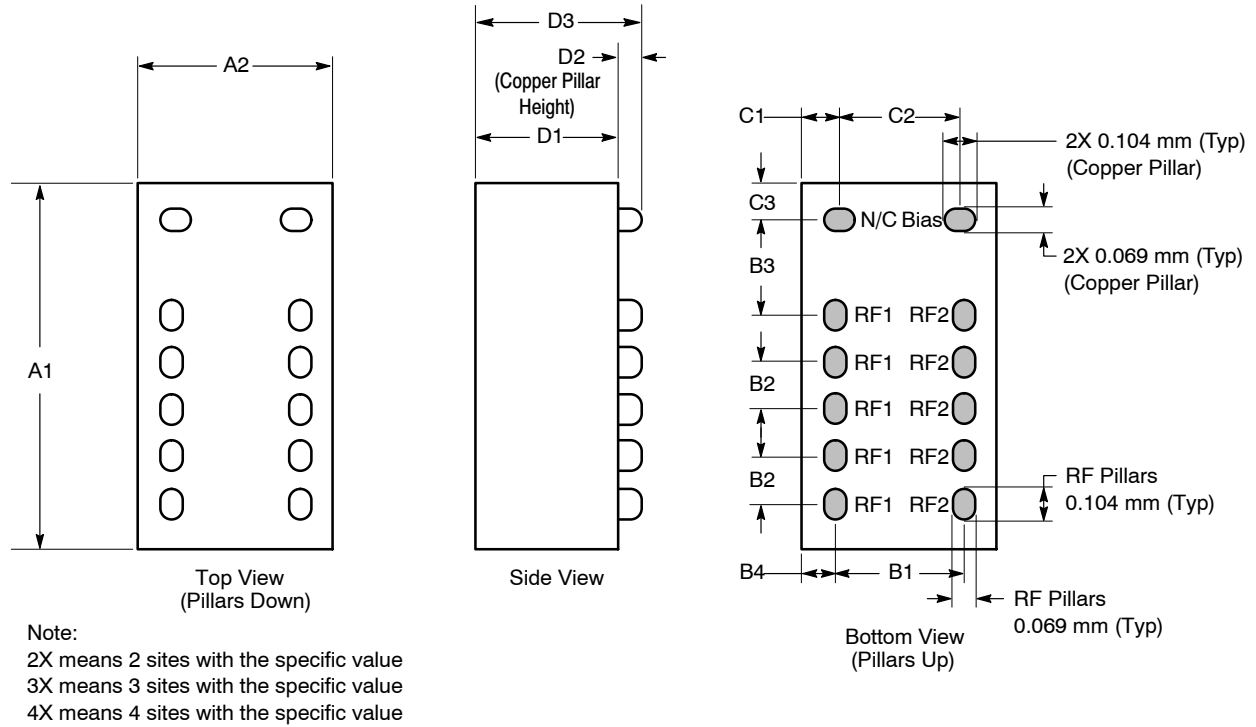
A2

A1

Top View
(Pillars Down)

D3

D2

(Copper Pillar Height)

D1

Side View

C1

C2

2X 0.104 mm (Typ)
(Copper Pillar)

C3

N/C Bias

2X 0.069 mm (Typ)
(Copper Pillar)

B3

RF1 RF2

RF1 RF2

B2

RF1 RF2

RF1 RF2

B2

RF1 RF2

RF Pillars
0.104 mm (Typ)

B4

B1

RF Pillars
0.069 mm (Typ)

Bottom View
(Pillars Up)

Note:
2X means 2 sites with the specific value
3X means 3 sites with the specific value
4X means 4 sites with the specific value